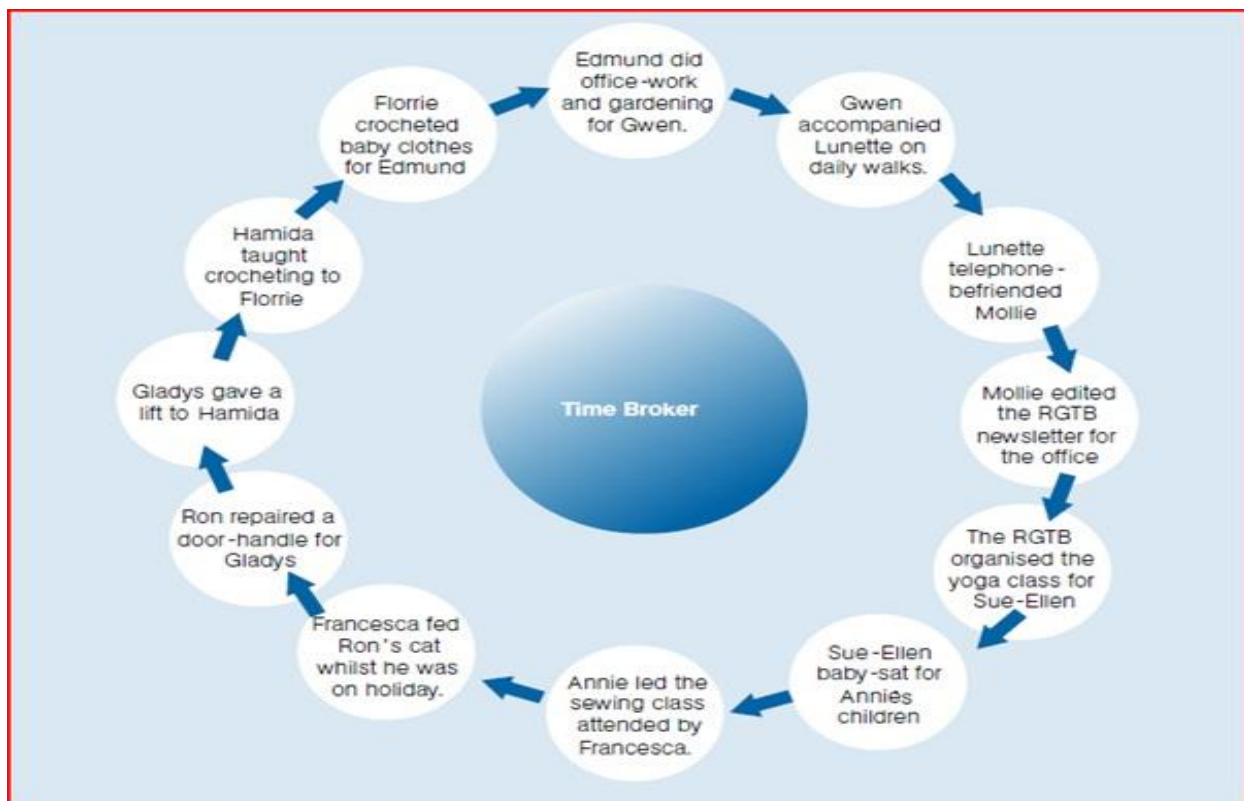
Edmund did office-work and gardening for Gwen.

Gwen accompanied Lunette on daily walks.

Lunette telephone-befriended Mollie

Mollie edited the RGTB newsletter for the office

The RGTB organised the yoga class for Sue-Ellen

Sue-Ellen baby-sat for Annies children

Annie led the sewing class attended by Francesca.

Francesca fed Ron's cat whilst he was on holiday.

Ron repaired a door-handle for Gladys

Gladys gave a lift to Hamida

Hamida taught crocheting to Florrie

Florrie crocheted baby clothes for Edmund

Time Broker